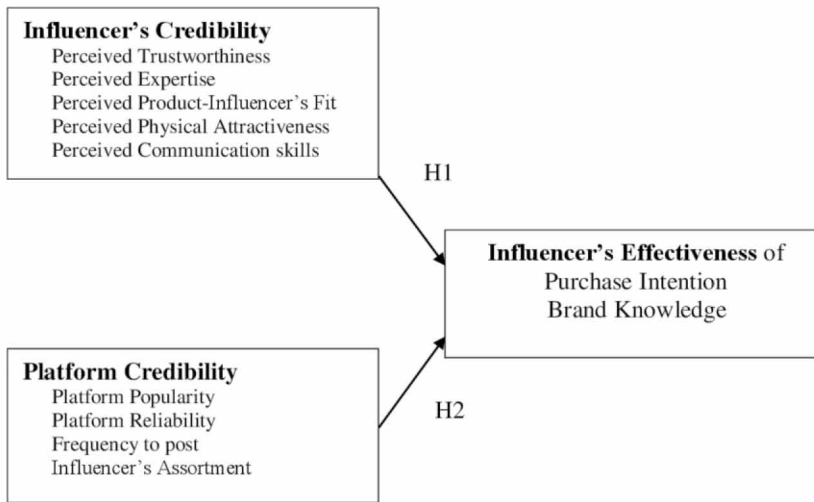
Influencer’s Credibility
Perceived Trustworthiness
Perceived Expertise
Perceived Product-Influencer’s Fit
Perceived Physical Attractiveness
Perceived Communication skills

H1

Influencer’s Effectiveness of
Purchase Intention
Brand Knowledge

H2

Platform Credibility
Platform Popularity
Platform Reliability
Frequency to post
Influencer’s Assortment